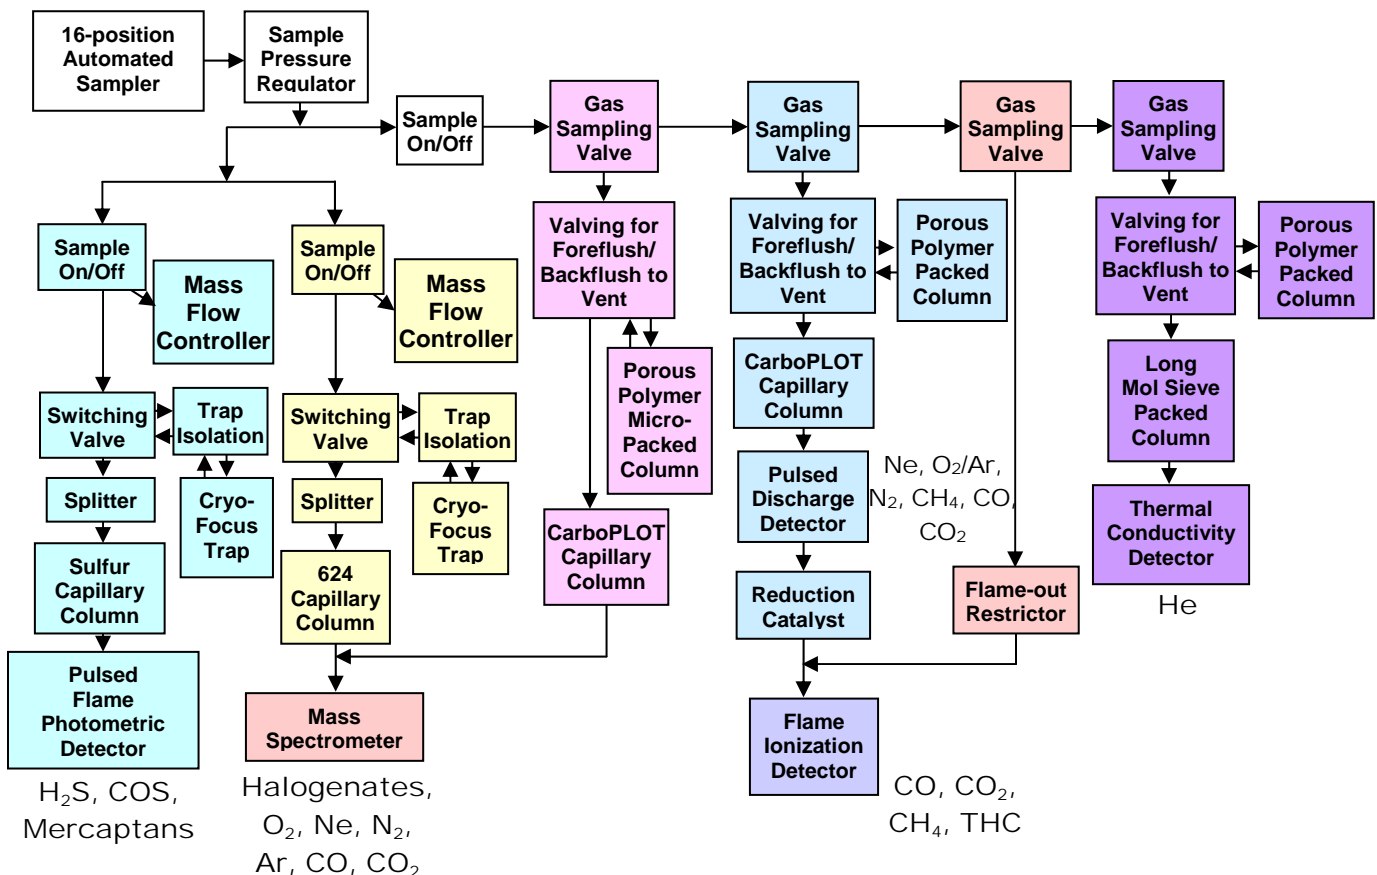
16-position Automated Sampler

Sample Pressure Regulator

Sample On/Off

Gas Sampling Valve

Gas Sampling Valve

Gas Sampling Valve

Gas Sampling Valve

Sample On/Off

Mass Flow Controller

Switching Valve

Trap Isolation

Cryo-Focus Trap

Splitter

Sulfur Capillary Column

Pulsed Flame Photometric Detector

$H_2S$, COS, Mercaptans

Sample On/Off

Mass Flow Controller

Switching Valve

Trap Isolation

Cryo-Focus Trap

Splitter

624 Capillary Column

Mass Spectrometer

Halogenates, $O_2$, Ne, $N_2$, Ar, CO, $CO_2$

Valving for Foreflush/ Backflush to Vent

Porous Polymer Micro-Packed Column

CarboPLOT Capillary Column

Valving for Foreflush/ Backflush to Vent

Porous Polymer Packed Column

CarboPLOT Capillary Column

Pulsed Discharge Detector

Ne, $O_2$/Ar, $N_2$, $CH_4$, CO, $CO_2$

Reduction Catalyst

Flame Ionization Detector

CO, $CO_2$, $CH_4$, THC

Flame-out Restrictor

Valving for Foreflush/ Backflush to Vent

Porous Polymer Packed Column

Long Mol Sieve Packed Column

Thermal Conductivity Detector

He